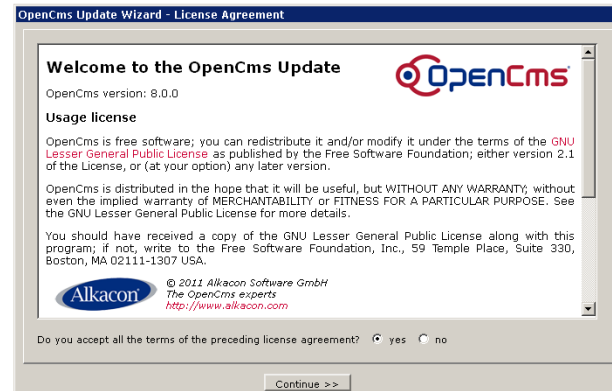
OpenCms Update Wizard - License Agreement

Welcome to the OpenCms Update

OpenCms

OpenCms version: 8.0.0

Usage license

OpenCms is free software; you can redistribute it and/or modify it under the terms of the GNU Lesser General Public License as published by the Free Software Foundation; either version 2.1 of the License, or (at your option) any later version.

OpenCms is distributed in the hope that it will be useful, but WITHOUT ANY WARRANTY; without even the implied warranty of MERCHANTABILITY or FITNESS FOR A PARTICULAR PURPOSE. See the GNU Lesser General Public License for more details.

You should have received a copy of the GNU Lesser General Public License along with this program; if not, write to the Free Software Foundation, Inc., 59 Temple Place, Suite 330, Boston, MA 02111-1307 USA.

Alkacon

© 2011 Alkacon Software GmbH
The OpenCms experts
http://www.alkacon.com

Do you accept all the terms of the preceding license agreement? yes no

Continue >>